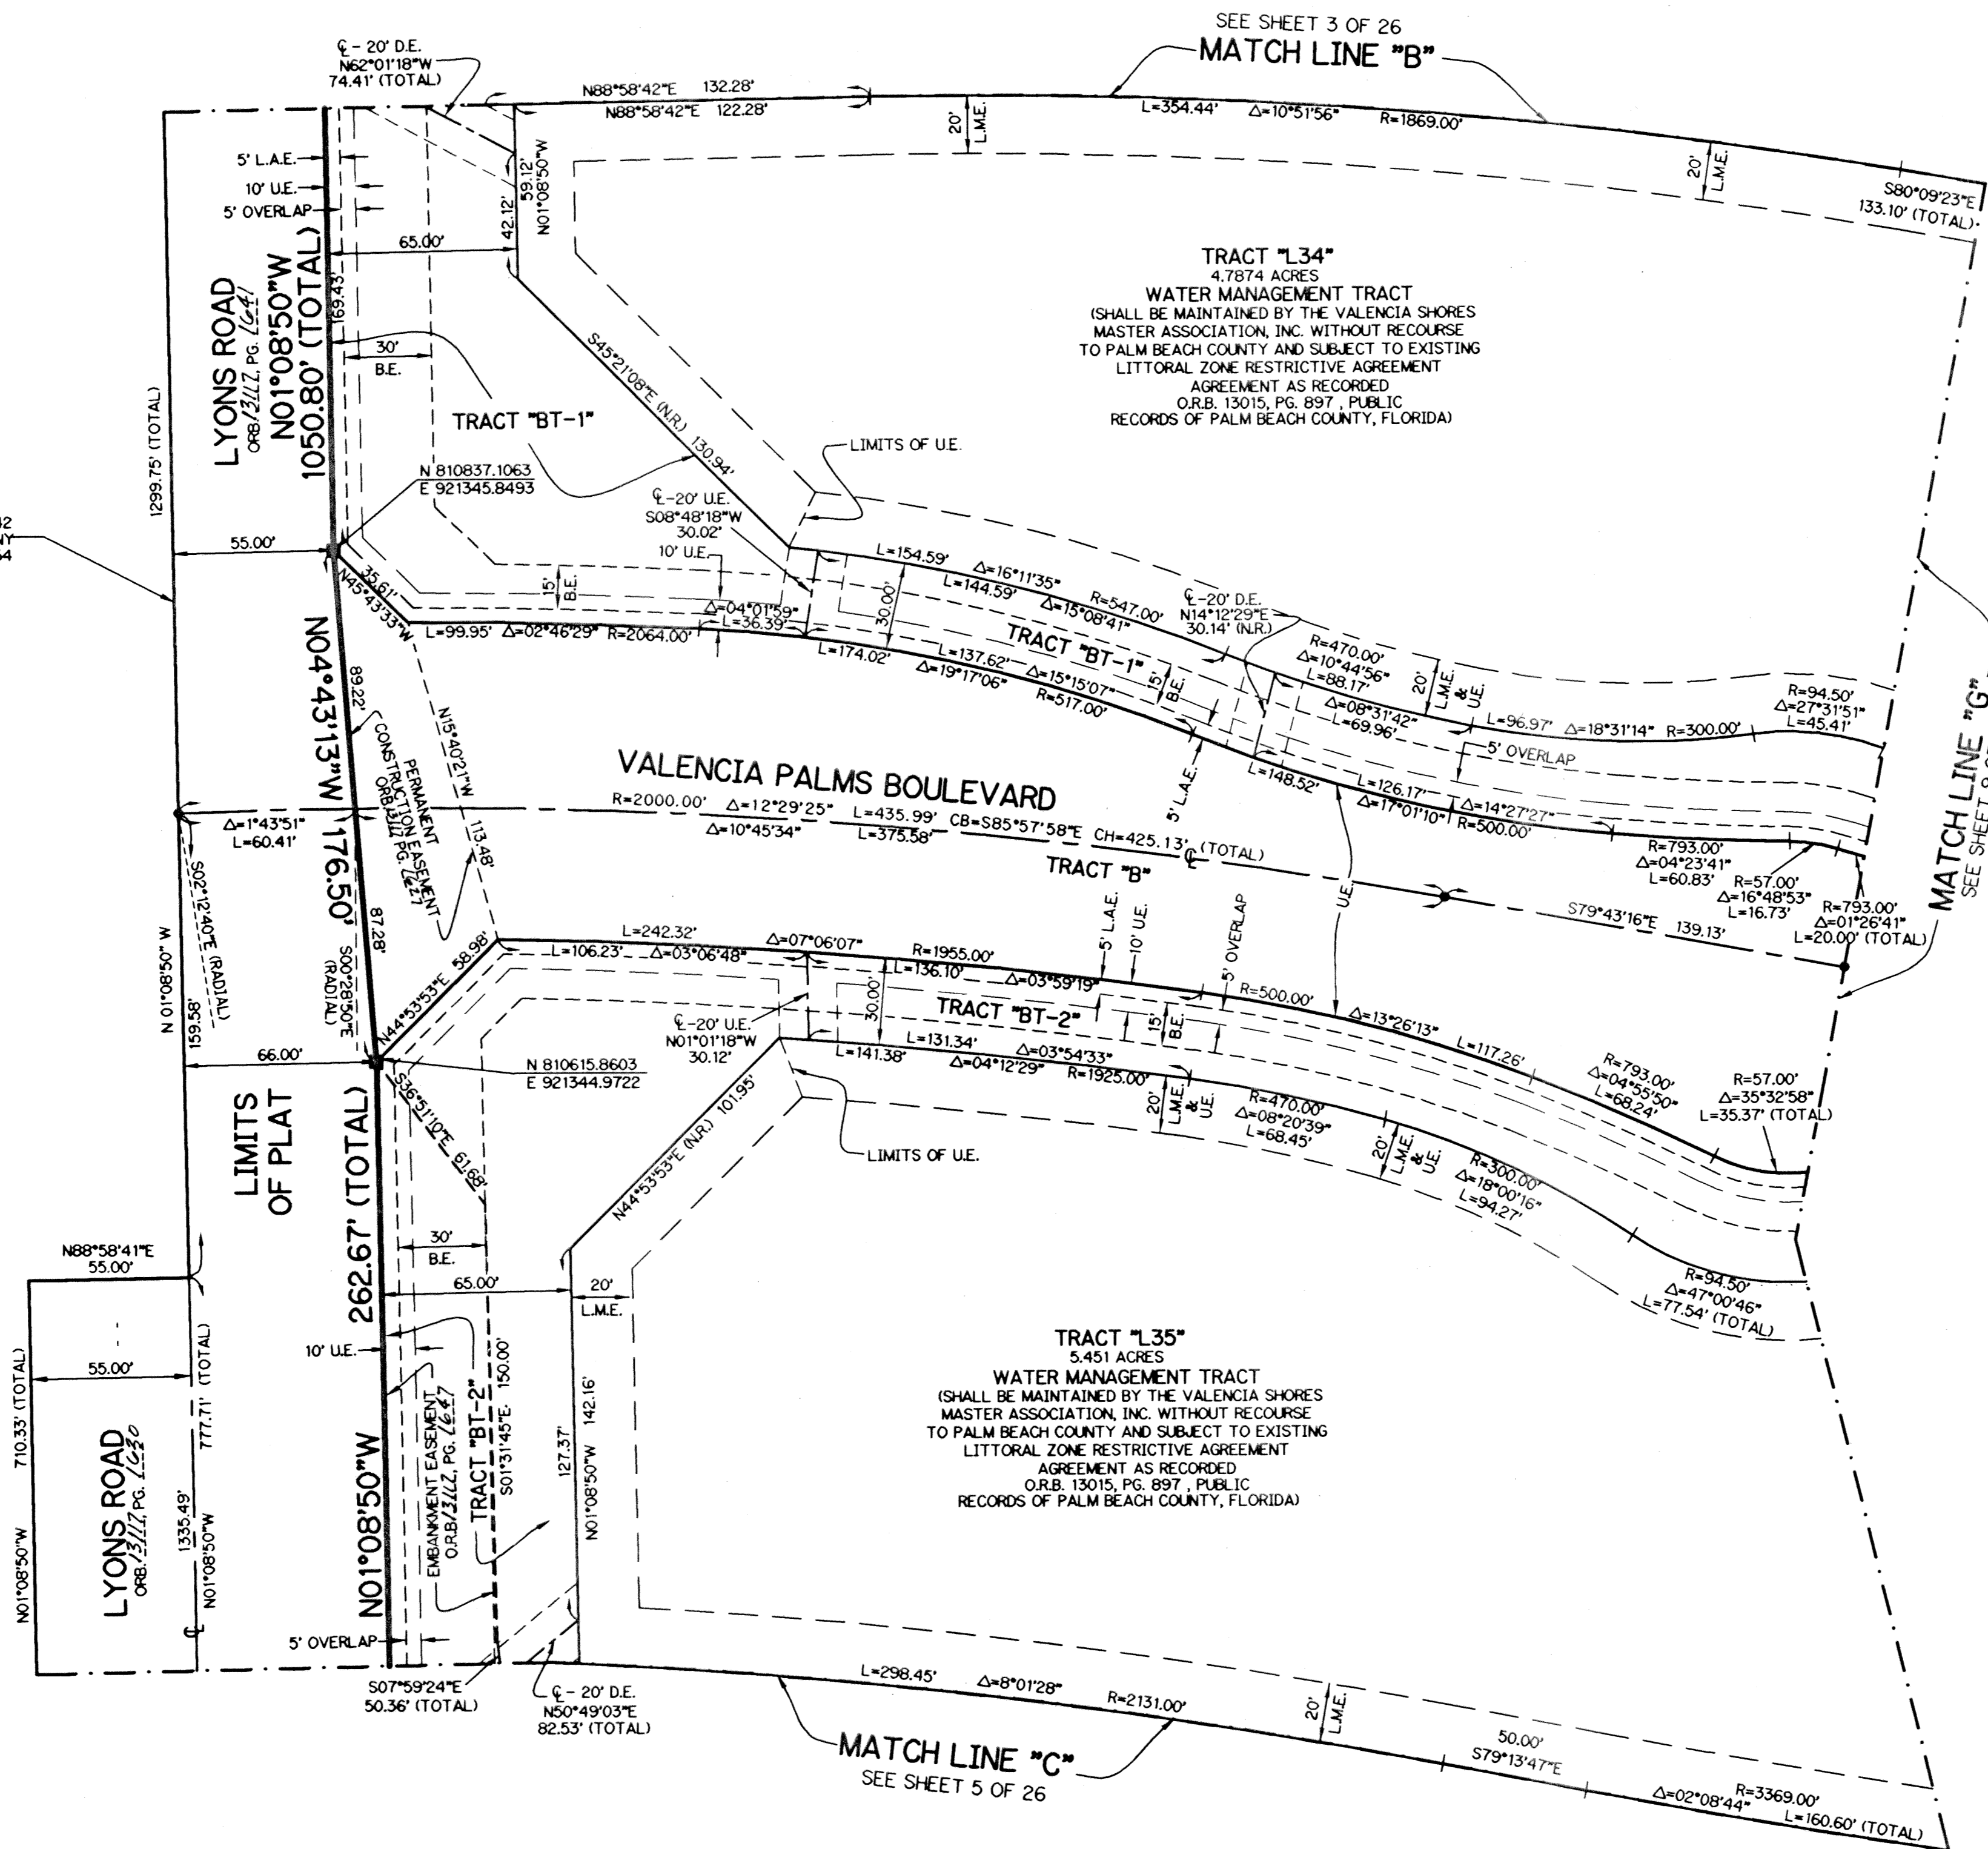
SEE SHEET 3 OF 26
MATCH LINE "B"

℄ - 20' D.E.
N62°01'18"W
74.41' (TOTAL)

N88°58'42"E 132.28'
N88°58'42"E 122.28'
L=354.44' Δ=10°51'56" R=1869.00'
20' L.M.E.
20' L.M.E.
S80°09'23"E
133.10' (TOTAL)

5' L.A.E.
10' U.E.
5' OVERLAP
59.12'
N01°08'50"W
42.12'
65.00'
169.43'
30'
B.E.

LYONS ROAD
ORB/3117, PG. 1641
N01°08'50"W
1050.80' (TOTAL)
1299.75' (TOTAL)

TRACT "L34"
4.7874 ACRES
WATER MANAGEMENT TRACT
(SHALL BE MAINTAINED BY THE VALENCIA SHORES MASTER ASSOCIATION, INC. WITHOUT RECOURSE TO PALM BEACH COUNTY AND SUBJECT TO EXISTING LITTORAL ZONE RESTRICTIVE AGREEMENT AGREEMENT AS RECORDED O.R.B. 13015, PG. 897 , PUBLIC RECORDS OF PALM BEACH COUNTY, FLORIDA)

TRACT "BT-1"
S45°21'08"E (N.R.) 130.94'
LIMITS OF U.E.
N 810837.1063
E 921345.8493
℄-20' U.E.
S08°48'18"W
30.02'
10' U.E.
55.00'
15' B.E.
35.61'
N45°43'33"W
Δ=04°01'59"
L=36.39'
L=99.95' Δ=02°46'29" R=2064.00'
L=154.59' Δ=16°11'35"
L=144.59' Δ=15°08'41" R=547.00'
30.00'
℄-20' D.E.
N14°12'29"E
30.14' (N.R.)
TRACT "BT-1"
L=174.02'
L=137.62' Δ=15°15'07"
Δ=19°17'06" R=517.00'
15' B.E.
R=470.00'
Δ=10°44'56"
L=88.17'
20' L.M.E. & U.E.
Δ=08°31'42"
L=69.96'
L=96.97' Δ=18°31'14" R=300.00'
R=94.50'
Δ=27°31'51"
L=45.41'
5' OVERLAP

N04°43'13"W
89.22'
N15°40'21"W
PERMANENT CONSTRUCTION EASEMENT ORB/3117, PG. 1627
113.48'
176.50'
87.28'

VALENCIA PALMS BOULEVARD
R=2000.00' Δ=12°29'25" L=435.99' CB=S85°57'58"E CH=425.13' ℄ (TOTAL)
Δ=10°45'34" L=375.58'
TRACT "B"
5' L.A.E.
L=148.52'
L=126.17'
Δ=17°01'10"
Δ=14°27'27"
R=500.00'
U.E.
R=793.00'
Δ=04°23'41"
L=60.83'
R=57.00'
Δ=16°48'53"
L=16.73'
R=793.00'
Δ=01°26'41"
L=20.00' (TOTAL)
S79°43'16"E 139.13'

MATCH LINE "G"
SEE SHEET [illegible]

Δ=1°43'51"
L=60.41'
S02°12'40"E (RADIAL)
159.58'
N 01°08'50" W
S00°28'50"E (RADIAL)
N44°53'53"E 58.98'
L=242.32'
L=106.23' Δ=03°06'48"
Δ=07°06'07"
R=1955.00'
L=136.10'
Δ=03°59'19"
5' L.A.E.
10' U.E.
5' OVERLAP
R=500.00'
Δ=13°26'13"
L=117.26'
30.00'
TRACT "BT-2"
15' B.E.
℄-20' U.E.
N01°01'18"W
30.12'
L=141.38'
L=131.34'
Δ=04°12'29"
Δ=03°54'33"
R=1925.00'
66.00'
N 810615.8603
E 921344.9722
20' L.M.E. & U.E.
R=470.00'
Δ=08°20'39"
L=68.45'
20' L.M.E. & U.E.
R=793.00'
Δ=04°55'50"
L=68.24'
R=57.00'
Δ=35°32'58"
L=35.37' (TOTAL)
R=300.00'
Δ=18°00'16"
L=94.27'
LIMITS OF U.E.
N44°53'53"E (N.R.) 101.95'
S36°51'10"E 61.68'

LIMITS OF PLAT
262.67' (TOTAL)
30'
B.E.
65.00'
20'
L.M.E.
R=94.50'
Δ=47°00'46"
L=77.54' (TOTAL)

TRACT "L35"
5.451 ACRES
WATER MANAGEMENT TRACT
(SHALL BE MAINTAINED BY THE VALENCIA SHORES MASTER ASSOCIATION, INC. WITHOUT RECOURSE TO PALM BEACH COUNTY AND SUBJECT TO EXISTING LITTORAL ZONE RESTRICTIVE AGREEMENT AGREEMENT AS RECORDED O.R.B. 13015, PG. 897 , PUBLIC RECORDS OF PALM BEACH COUNTY, FLORIDA)

N88°58'41"E
55.00'
55.00'
10' U.E.
777.71' (TOTAL)
710.33' (TOTAL)
LYONS ROAD
ORB/3117, PG. 1630
1335.49'
N01°08'50"W
N01°08'50"W
N01°08'50"W
EMBANKMENT EASEMENT O.R.B/3117, PG. 1647
TRACT "BT-2"
S01°31'45"E 150.00'
127.37'
N01°08'50"W 142.16'
5' OVERLAP
S07°59'24"E
50.36' (TOTAL)
℄ - 20' D.E.
N50°49'03"E
82.53' (TOTAL)
L=298.45' Δ=8°01'28" R=2131.00'
20' L.M.E.
MATCH LINE "C"
SEE SHEET 5 OF 26
50.00'
S79°13'47"E
Δ=02°08'44" R=3369.00'
L=160.60' (TOTAL)